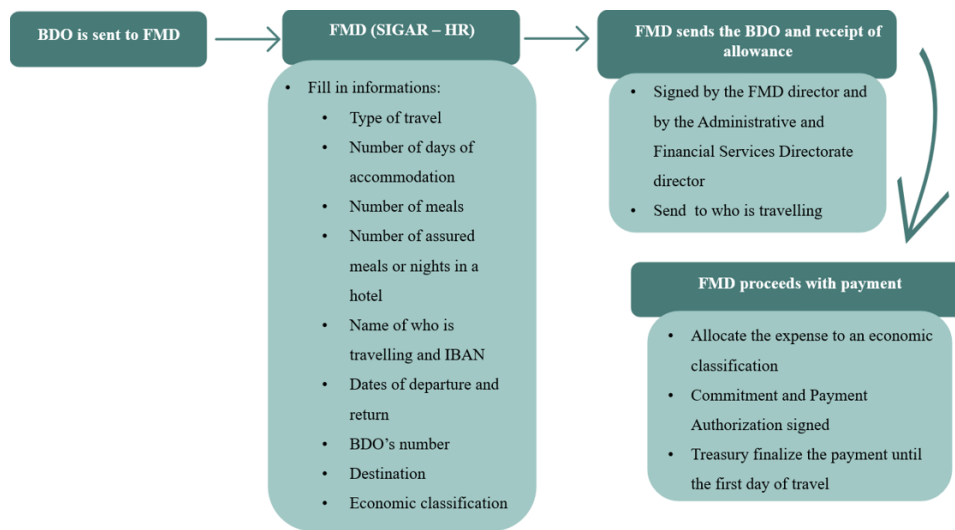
BDO is sent to FMD

FMD (SIGAR – HR)

- Fill in informations:
  - Type of travel
  - Number of days of accommodation
  - Number of meals
  - Number of assured meals or nights in a hotel
  - Name of who is travelling and IBAN
  - Dates of departure and return
  - BDO's number
  - Destination
  - Economic classification

FMD sends the BDO and receipt of allowance

- Signed by the FMD director and by the Administrative and Financial Services Directorate director
- Send to who is travelling

FMD proceeds with payment

- Allocate the expense to an economic classification
- Commitment and Payment Authorization signed
- Treasury finalize the payment until the first day of travel